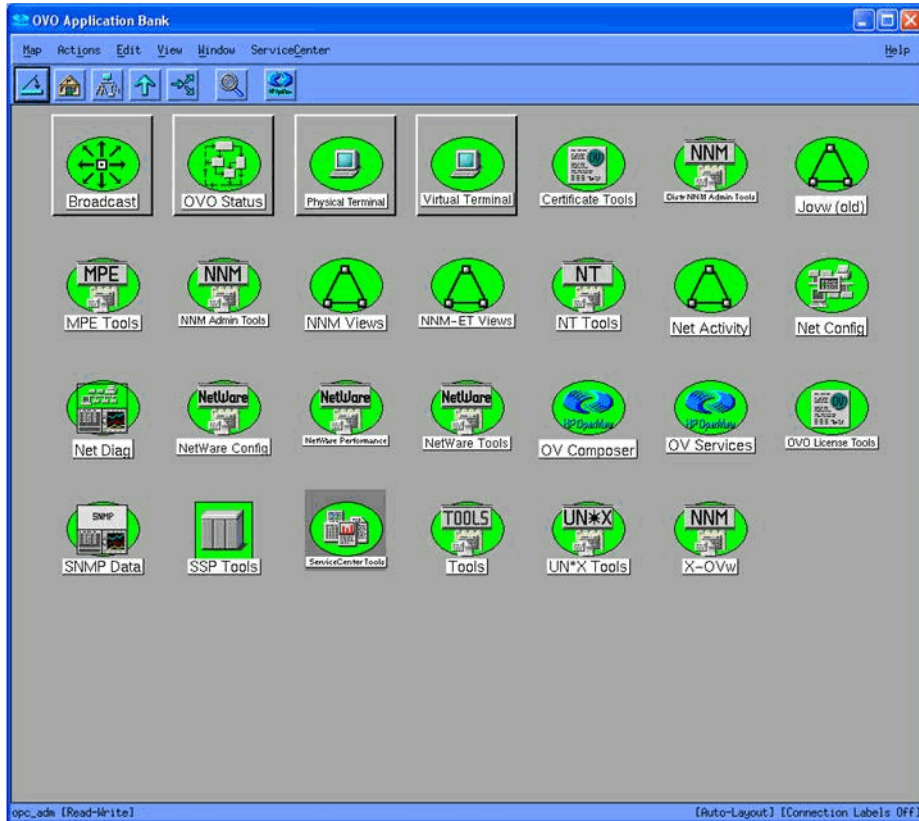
OVO Application Bank

Map Actions Edit View Window ServiceCenter Help

Broadcast
OVO Status
Physical Terminal
Virtual Terminal
Certificate Tools
NNM
Distr NNM Admin Tools
Jovw (old)

MPE
MPE Tools
NNM
NNM Admin Tools
NNM Views
NNM-ET Views
NT
NT Tools
Net Activity
Net Config

Net Diag
NetWare
NetWare Config
NetWare
NetWare Performance
NetWare
NetWare Tools
OV Composer
OV Services
OVO License Tools

SNMP
SNMP Data
SSP Tools
ServiceCenter Tools
TOOLS
Tools
UN*X
UN*X Tools
NNM
X-OVw

opc_adm [Read-Write]
[Auto-Layout] [Connection Labels Off]